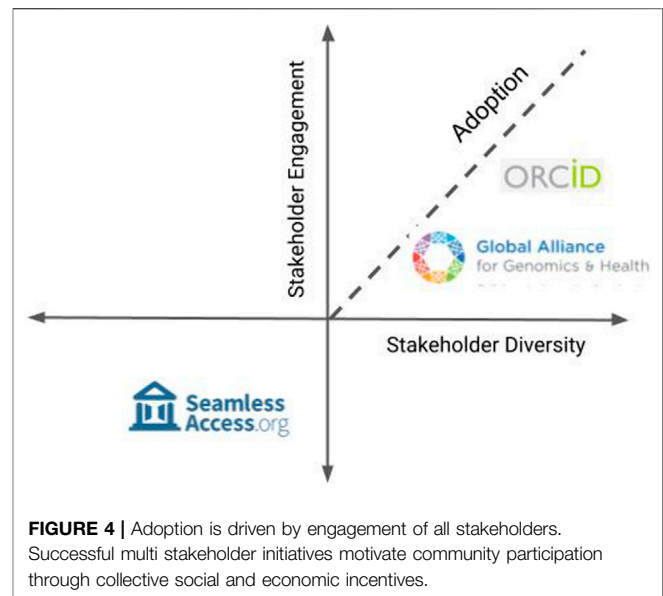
Stakeholder Engagement

Adoption

ORCID

Global Alliance for Genomics & Health

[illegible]

Stakeholder Diversity

Seamless Access.org

**FIGURE 4 |** Adoption is driven by engagement of all stakeholders. Successful multi stakeholder initiatives motivate community participation through collective social and economic incentives.